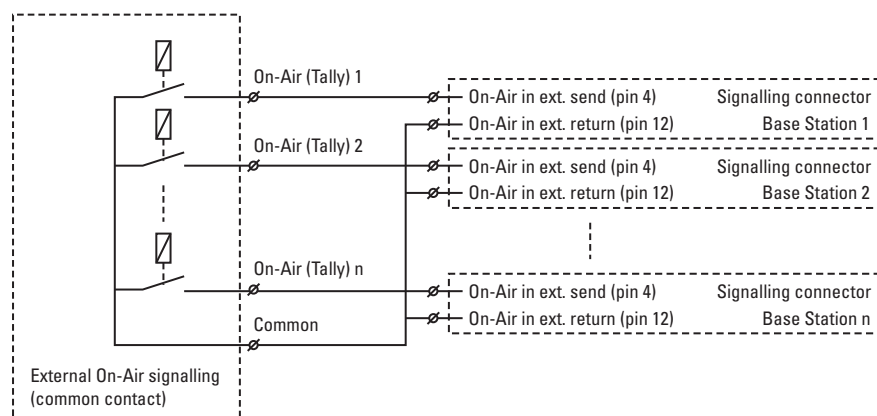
On-Air (Tally) 1

On-Air in ext. send (pin 4)
Signalling connector
On-Air in ext. return (pin 12)
Base Station 1

On-Air (Tally) 2

On-Air in ext. send (pin 4)
Signalling connector
On-Air in ext. return (pin 12)
Base Station 2

On-Air (Tally) n

On-Air in ext. send (pin 4)
Signalling connector
On-Air in ext. return (pin 12)
Base Station n

Common

External On-Air signalling (common contact)